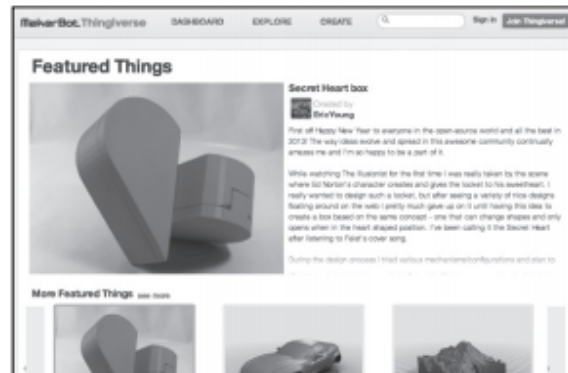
MakerBot. Thingiverse DASHBOARD EXPLORE CREATE Sign in Join Thingiverse

Featured Things

Secret Heart box
Created by
EricYoung

First off Happy New Year to everyone in the open-source world and all the best in 2013! The way ideas evolve and spread in this awesome community continually amazes me and I'm so happy to be a part of it.

While watching The Illusionist for the first time I was really taken by the scene where Ed Norton's character creates and gives the locket to his sweetheart. I really wanted to design such a locket, but after seeing a variety of nice designs floating around on the web I pretty much gave up on it until having this idea to create a box based on the same concept - one that can change shapes and only opens when in the heart shaped position. I've been calling it the Secret Heart after listening to Feist's cover song.

During the design process I tried various mechanisms/configurations and plan to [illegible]

More Featured Things see more